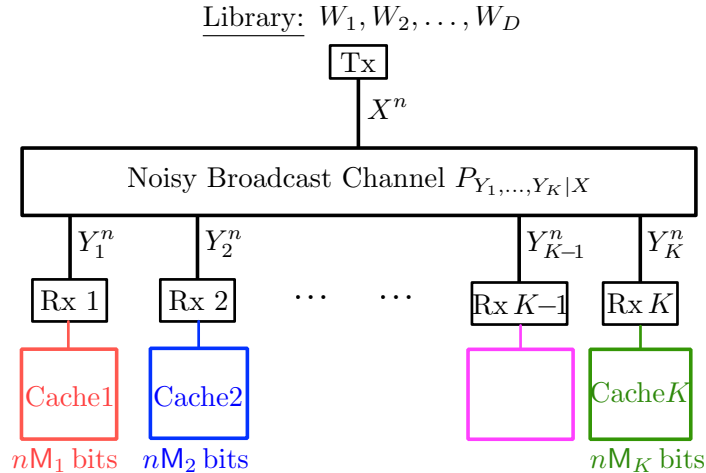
Library: $W_1, W_2, \ldots, W_D$

Tx

$X^n$

Noisy Broadcast Channel $P_{Y_1,\ldots,Y_K|X}$

$Y_1^n$

$Y_2^n$

$Y_{K-1}^n$

$Y_K^n$

Rx 1

Rx 2

$\cdots$ $\cdots$

Rx $K{-}1$

Rx $K$

Cache1

Cache2

Cache$K$

$n\mathsf{M}_1$ bits

$n\mathsf{M}_2$ bits

$n\mathsf{M}_K$ bits